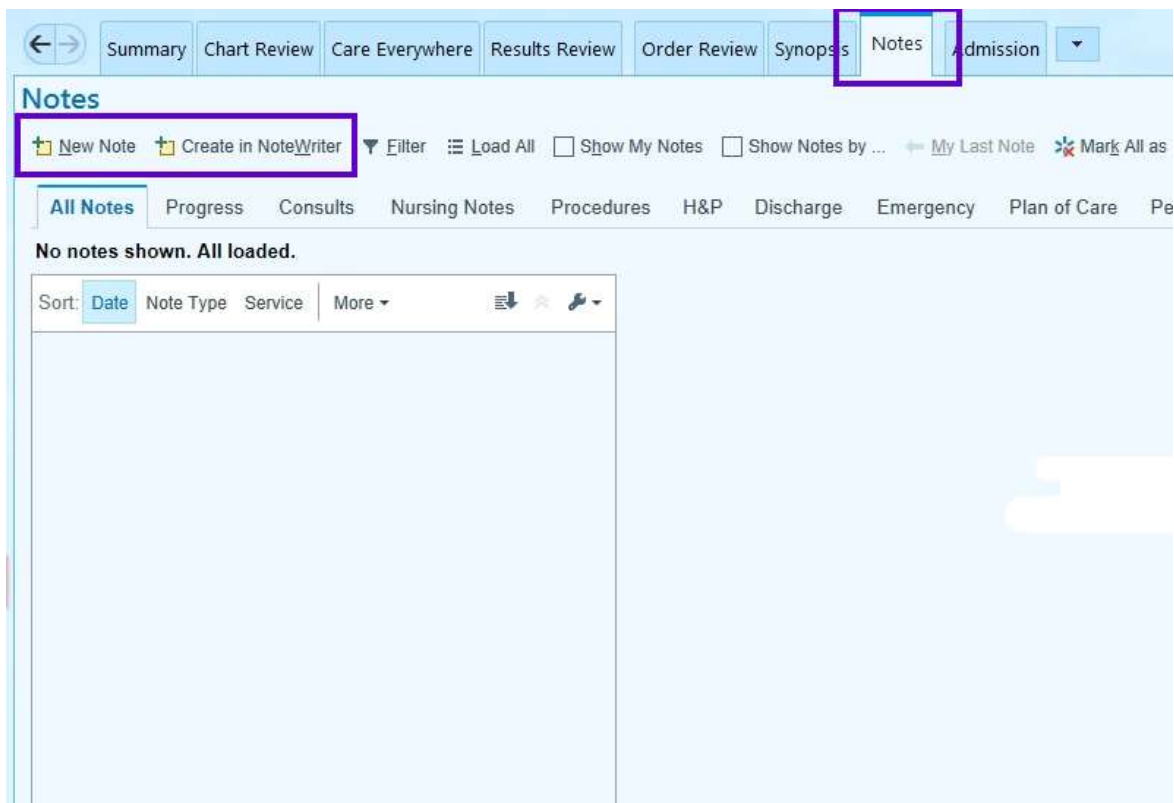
Summary Chart Review Care Everywhere Results Review Order Review Synops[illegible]s Notes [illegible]dmission

Notes

New Note Create in NoteWriter Filter Load All Show My Notes Show Notes by ... My Last Note Mark All as

All Notes Progress Consults Nursing Notes Procedures H&P Discharge Emergency Plan of Care Pe

No notes shown. All loaded.

Sort: Date Note Type Service More